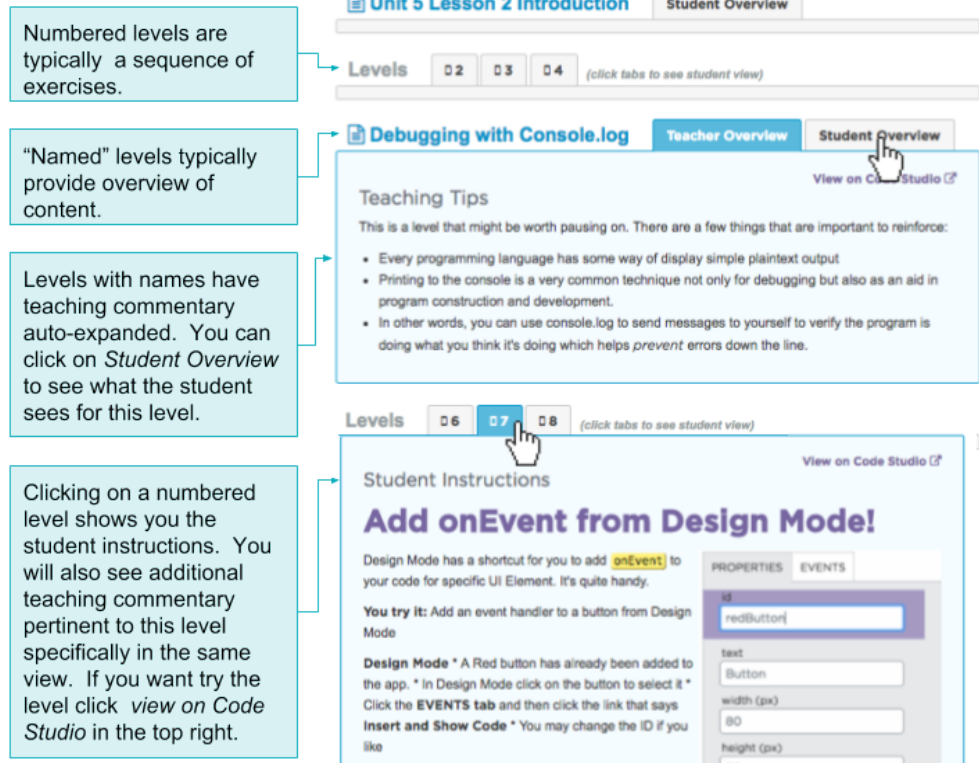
Numbered levels are typically a sequence of exercises.

"Named" levels typically provide overview of content.

Levels with names have teaching commentary auto-expanded. You can click on *Student Overview* to see what the student sees for this level.

Clicking on a numbered level shows you the student instructions. You will also see additional teaching commentary pertinent to this level specifically in the same view. If you want try the level click *view on Code Studio* in the top right.

Unit 5 Lesson 2 Introduction
Student Overview

Levels 2 3 4 (click tabs to see student view)

Debugging with Console.log
Teacher Overview
Student Overview

View on Code Studio

Teaching Tips

This is a level that might be worth pausing on. There are a few things that are important to reinforce:

- Every programming language has some way of display simple plaintext output
- Printing to the console is a very common technique not only for debugging but also as an aid in program construction and development.
- In other words, you can use console.log to send messages to yourself to verify the program is doing what you think it's doing which helps *prevent* errors down the line.

Levels 6 7 8 (click tabs to see student view)

View on Code Studio

Student Instructions

Add onEvent from Design Mode!

Design Mode has a shortcut for you to add onEvent to your code for specific UI Element. It's quite handy.

**You try it:** Add an event handler to a button from Design Mode

**Design Mode** * A Red button has already been added to the app. * In Design Mode click on the button to select it * Click the **EVENTS tab** and then click the link that says **Insert and Show Code** * You may change the ID if you like

PROPERTIES EVENTS
id
redButton
text
Button
width (px)
80
height (px)